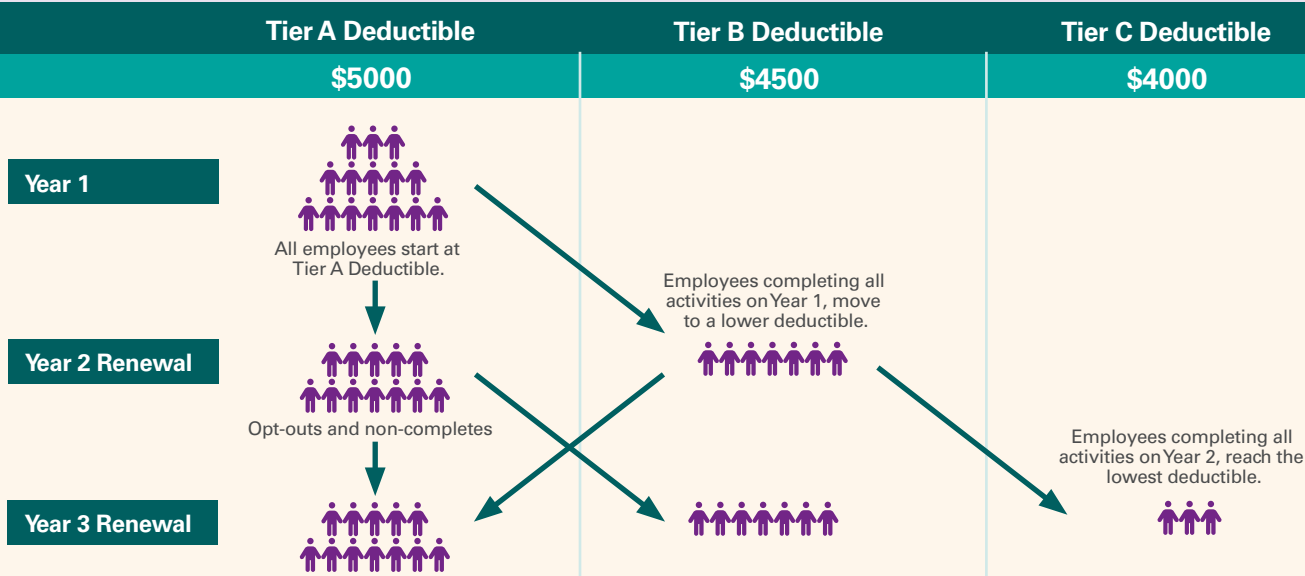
| | Tier A Deductible | Tier B Deductible | Tier C Deductible |
|---|---|---|---|
| | $5000 | $4500 | $4000 |

Year 1

All employees start at Tier A Deductible.

Employees completing all activities on Year 1, move to a lower deductible.

Year 2 Renewal

Opt-outs and non-completes

Employees completing all activities on Year 2, reach the lowest deductible.

Year 3 Renewal